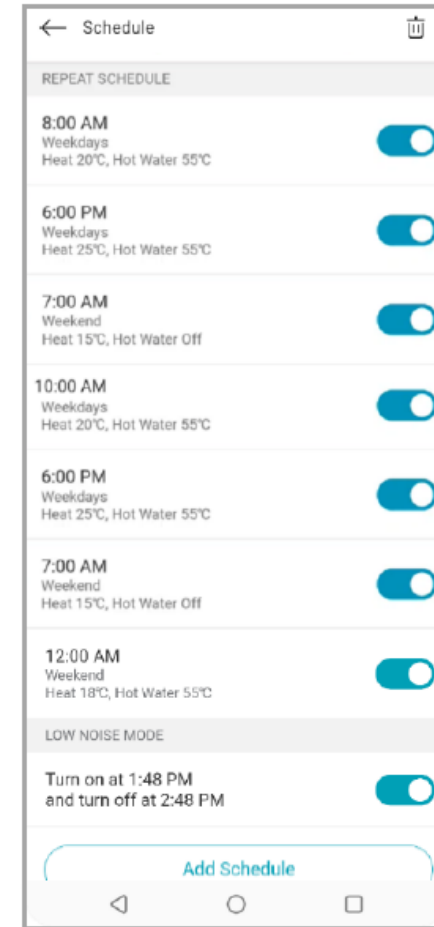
Schedule

REPEAT SCHEDULE

8:00 AM
Weekdays
Heat 20℃, Hot Water 55℃

6:00 PM
Weekdays
Heat 25℃, Hot Water 55℃

7:00 AM
Weekend
Heat 15℃, Hot Water Off

10:00 AM
Weekdays
Heat 20℃, Hot Water 55℃

6:00 PM
Weekdays
Heat 25℃, Hot Water 55℃

7:00 AM
Weekend
Heat 15℃, Hot Water Off

12:00 AM
Weekend
Heat 18℃, Hot Water 55℃

LOW NOISE MODE

Turn on at 1:48 PM
and turn off at 2:48 PM

Add Schedule